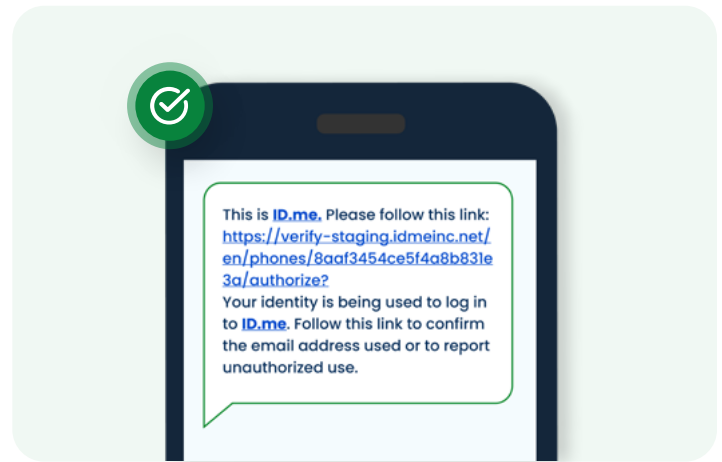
This is ID.me. Please follow this link: https://verify-staging.idmeinc.net/en/phones/8aaf3454ce5f4a8b831e3a/authorize?
Your identity is being used to log in to ID.me. Follow this link to confirm the email address used or to report unauthorized use.